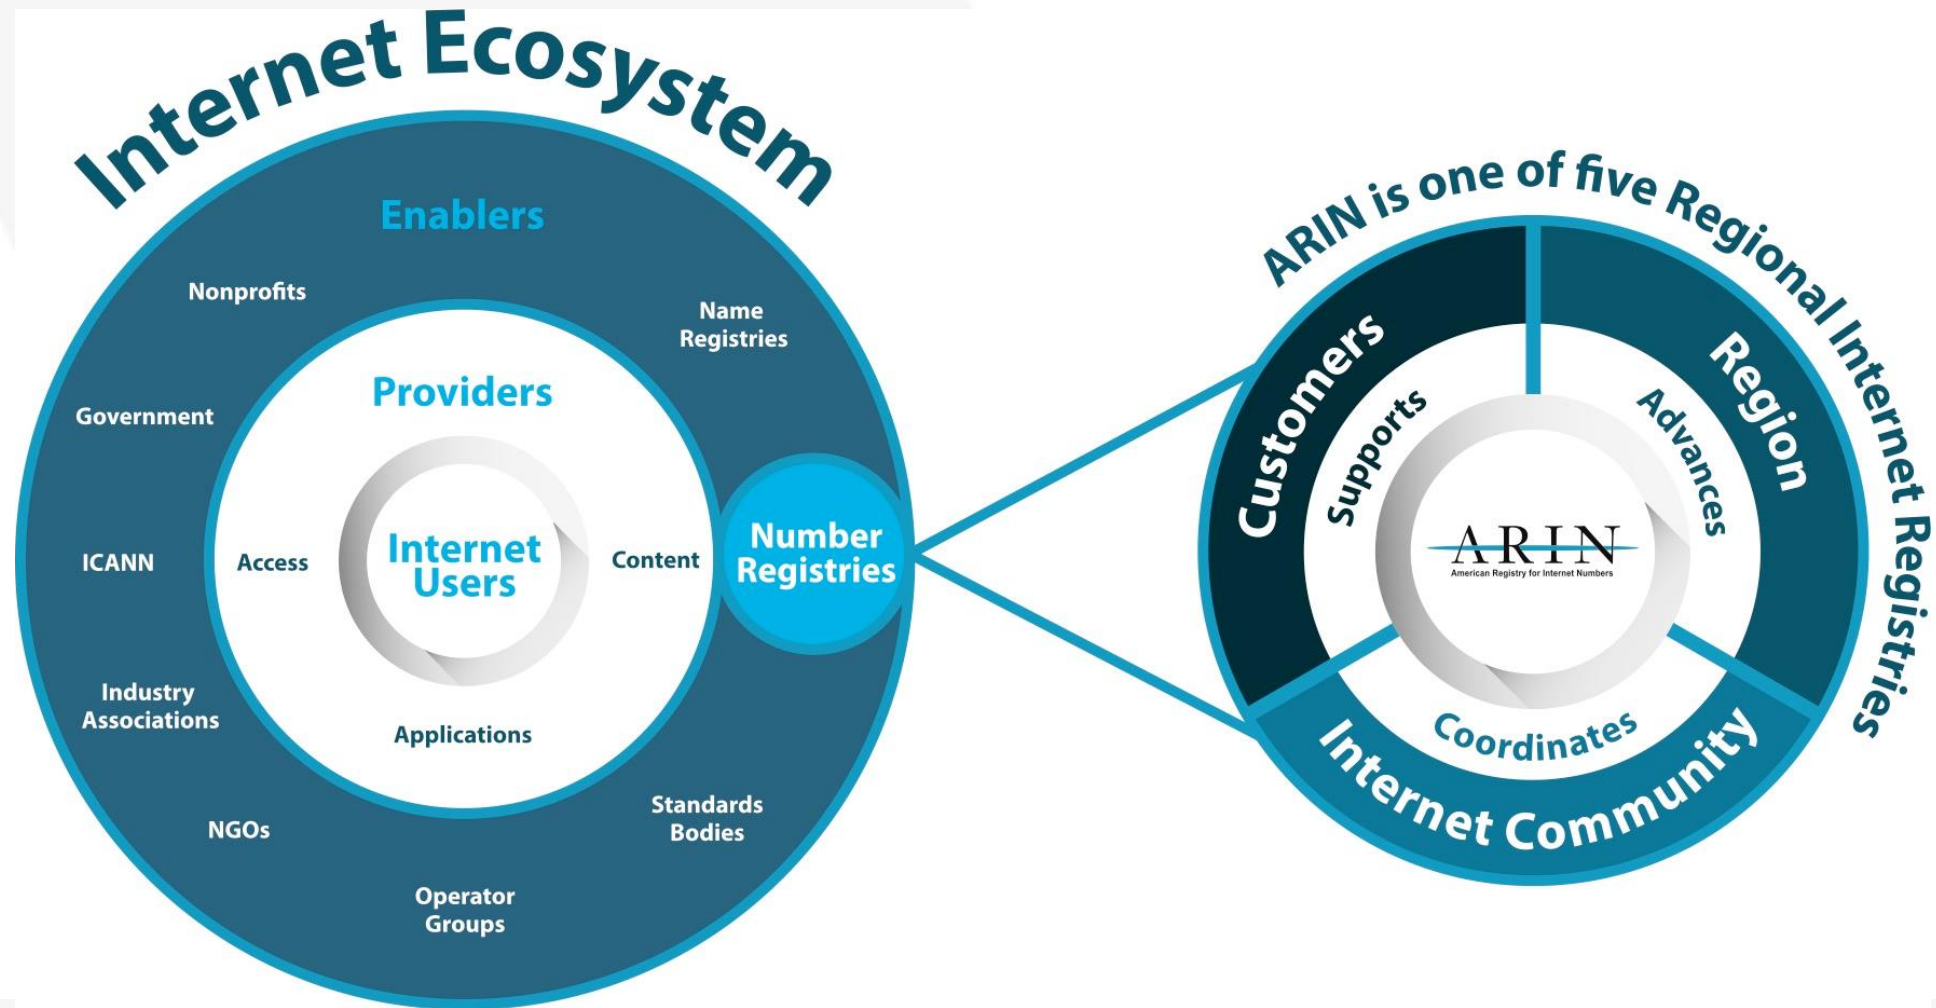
Internet Ecosystem

Enablers

Nonprofits

Name Registries

Providers

Government

Access

Internet Users

Content

Number Registries

ICANN

Industry Associations

Applications

NGOs

Standards Bodies

Operator Groups

ARIN is one of five Regional Internet Registries

Customers

Supports

Region

Advances

ARIN
American Registry for Internet Numbers

Coordinates

Internet Community